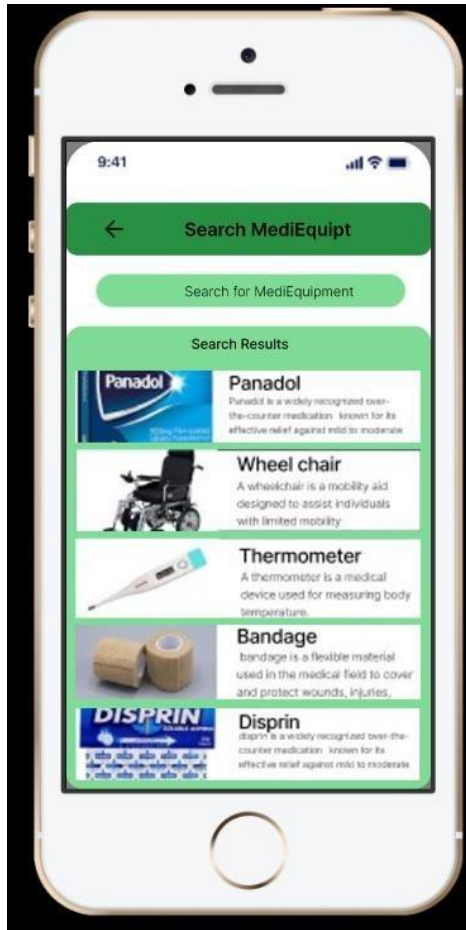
9:41

←

Search MediEquipt

Search for MediEquipment

Search Results

Panadol

Panadol

Panadol is a widely recognized over-the-counter medication known for its effective relief against mild to moderate

Wheel chair

A wheelchair is a mobility aid designed to assist individuals with limited mobility

Thermometer

A thermometer is a medical device used for measuring body temperature.

Bandage

bandage is a flexible material used in the medical field to cover and protect wounds, injuries,

DISPRIN

Disprin

disprin is a widely recognized over-the-counter medication known for its effective relief against mild to moderate